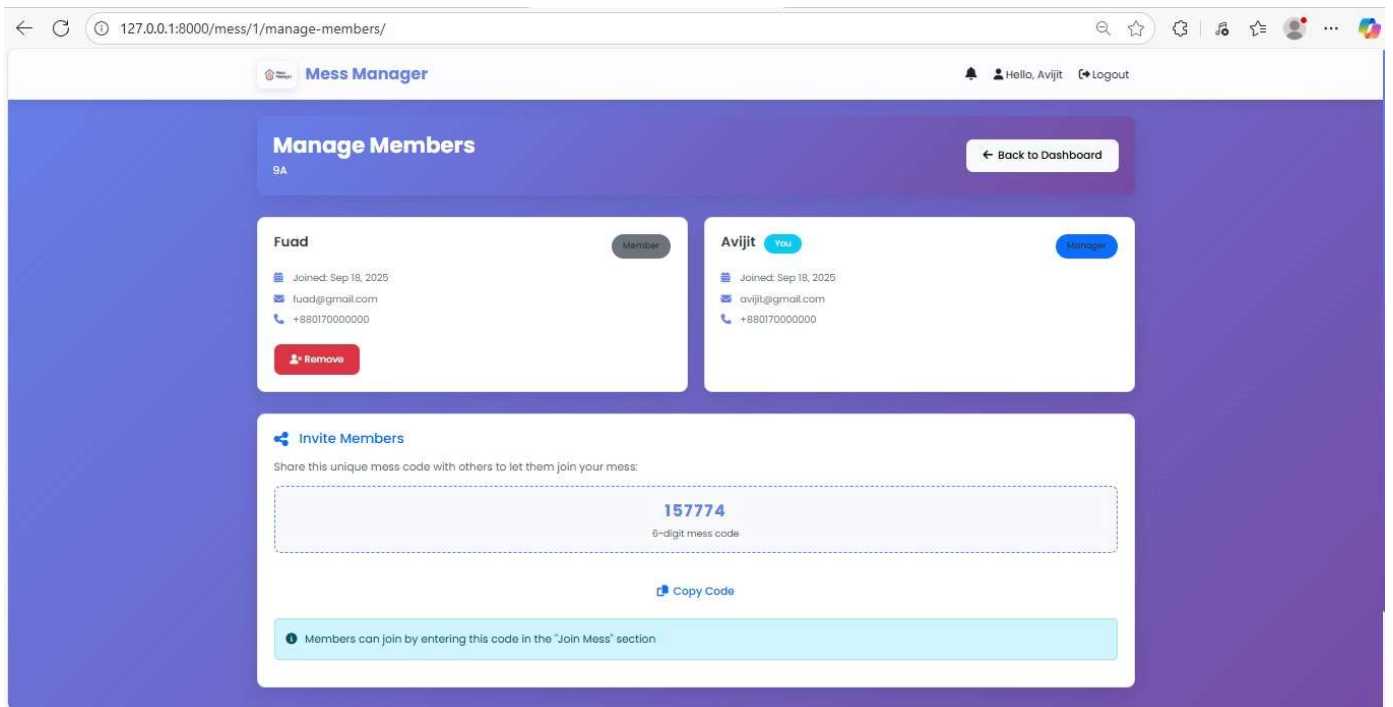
127.0.0.1:8000/mess/1/manage-members/

Mess Manager

Hello, Avijit Logout

Manage Members
9A

← Back to Dashboard

Fuad
Member
Joined: Sep 18, 2025
fuad@gmail.com
+880170000000
Remove

Avijit You
Manager
Joined: Sep 18, 2025
avijit@gmail.com
+880170000000

Invite Members
Share this unique mess code with others to let them join your mess:

157774
6-digit mess code

Copy Code

Members can join by entering this code in the "Join Mess" section